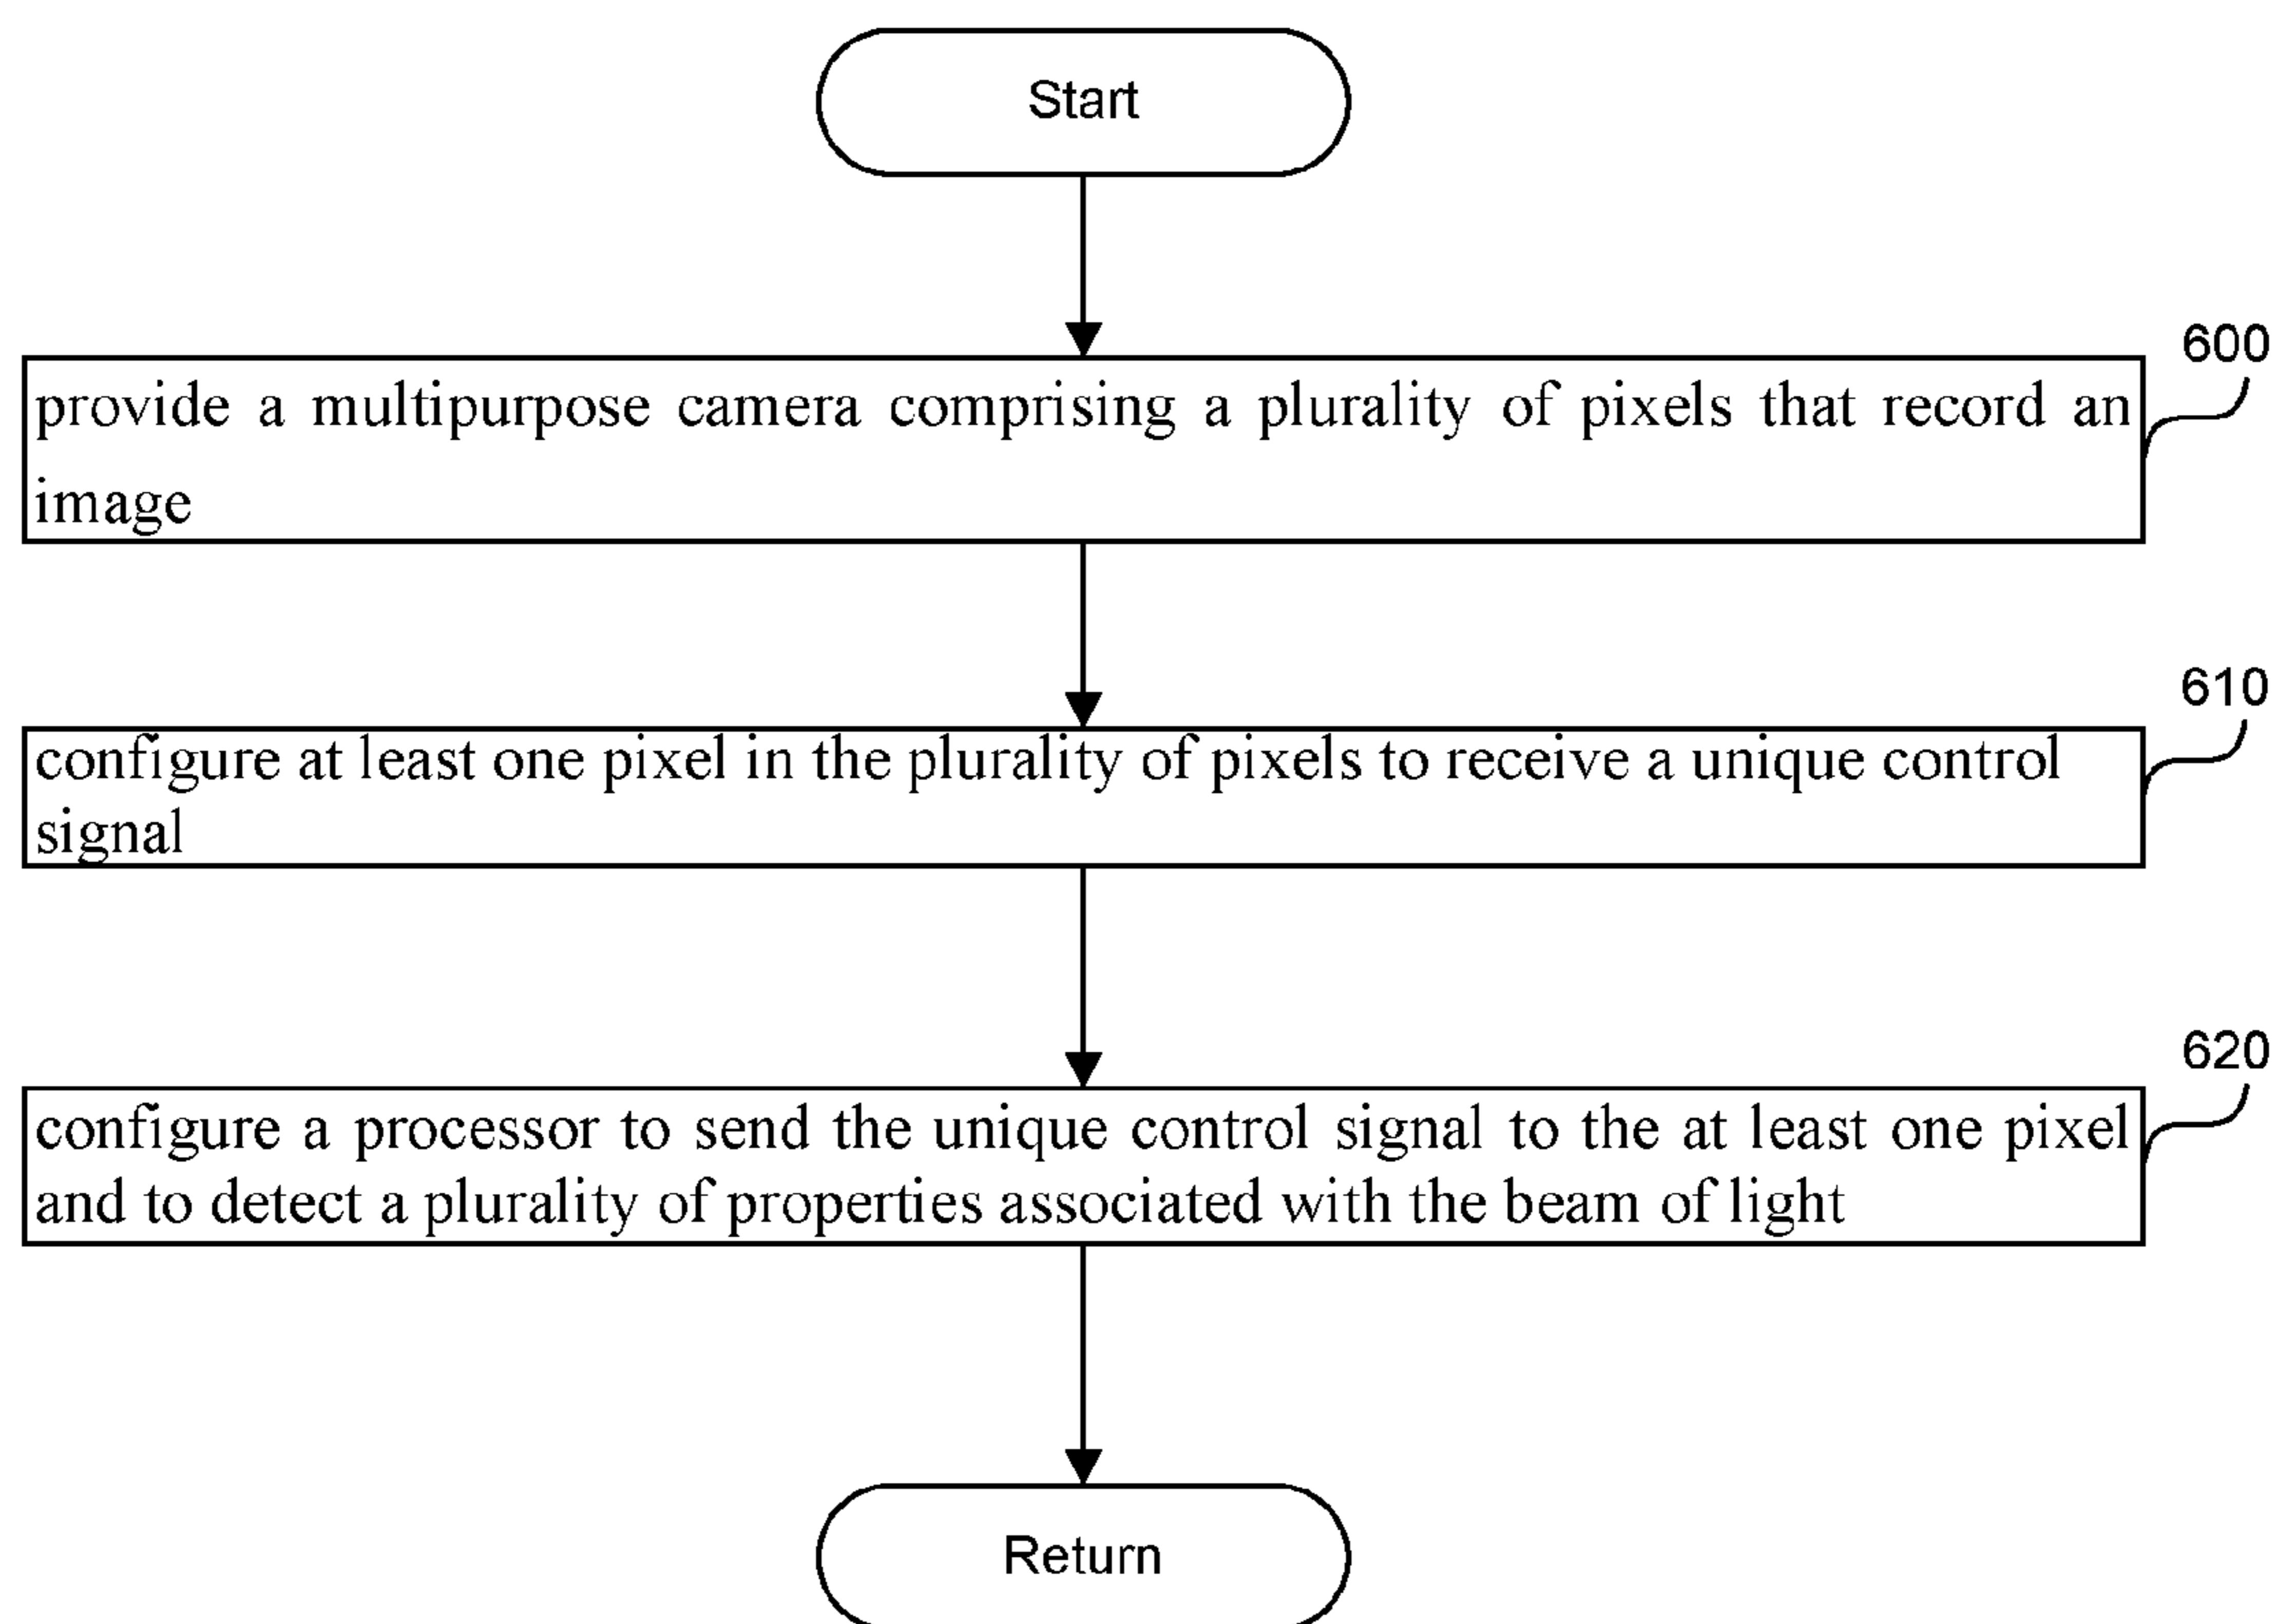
Start

600

provide a multipurpose camera comprising a plurality of pixels that record an image

610

configure at least one pixel in the plurality of pixels to receive a unique control signal

620

configure a processor to send the unique control signal to the at least one pixel and to detect a plurality of properties associated with the beam of light

Return